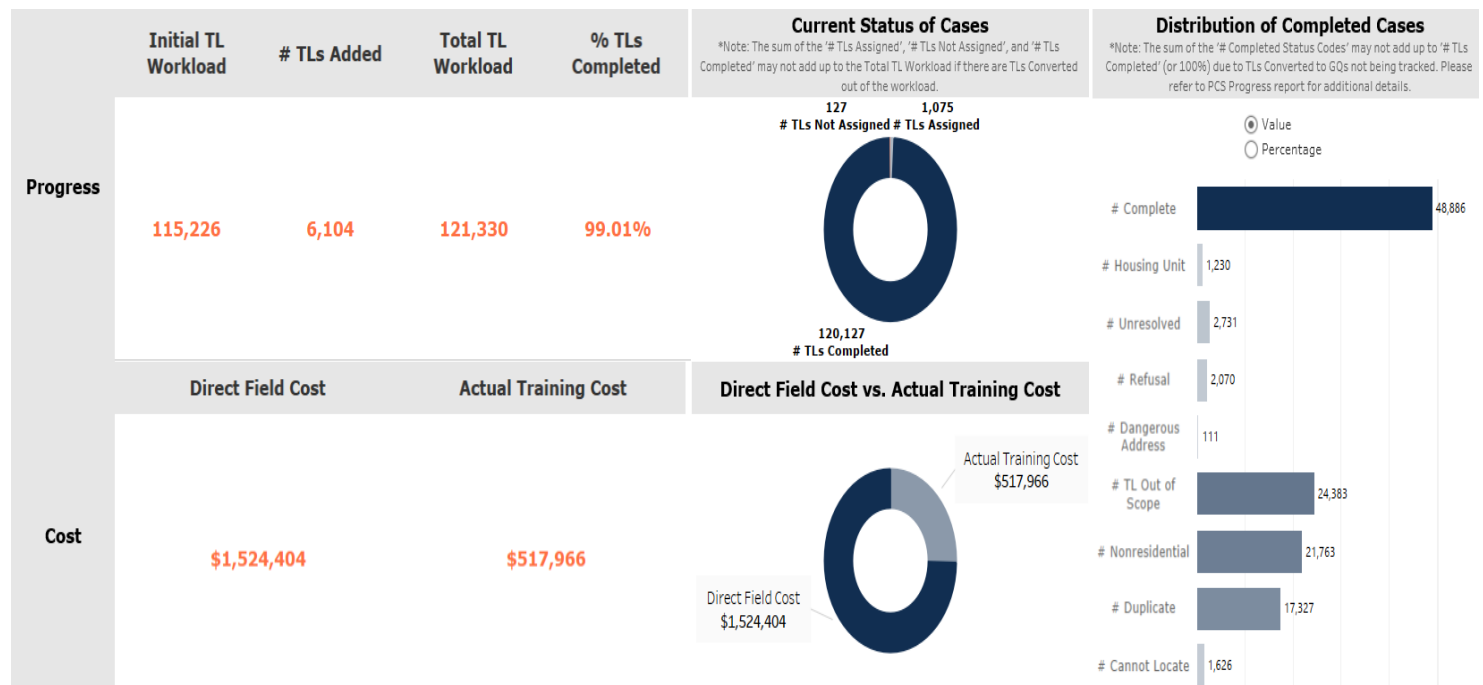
| | Initial TL Workload | # TLs Added | Total TL Workload | % TLs Completed |
|---|---|---|---|---|
| Progress | 115,226 | 6,104 | 121,330 | 99.01% |

Current Status of Cases
*Note: The sum of the '# TLs Assigned', '# TLs Not Assigned', and '# TLs Completed' may not add up to the Total TL Workload if there are TLs Converted out of the workload.

127
# TLs Not Assigned
1,075
# TLs Assigned
120,127
# TLs Completed

Distribution of Completed Cases
*Note: The sum of the '# Completed Status Codes' may not add up to '# TLs Completed' (or 100%) due to TLs Converted to GQs not being tracked. Please refer to PCS Progress report for additional details.

Value
Percentage

# Complete 48,886
# Housing Unit 1,230
# Unresolved 2,731
# Refusal 2,070
# Dangerous Address 111
# TL Out of Scope 24,383
# Nonresidential 21,763
# Duplicate 17,327
# Cannot Locate 1,626

| | Direct Field Cost | Actual Training Cost |
|---|---|---|
| Cost | $1,524,404 | $517,966 |

Direct Field Cost vs. Actual Training Cost

Actual Training Cost
$517,966
Direct Field Cost
$1,524,404